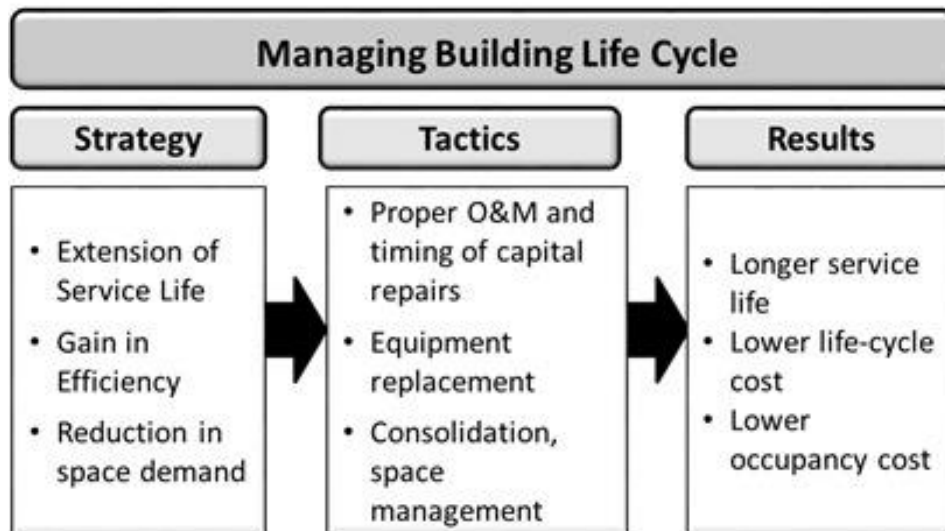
Managing Building Life Cycle

Strategy

• Extension of Service Life
• Gain in Efficiency
• Reduction in space demand

Tactics

• Proper O&M and timing of capital repairs
• Equipment replacement
• Consolidation, space management

Results

• Longer service life
• Lower life-cycle cost
• Lower occupancy cost